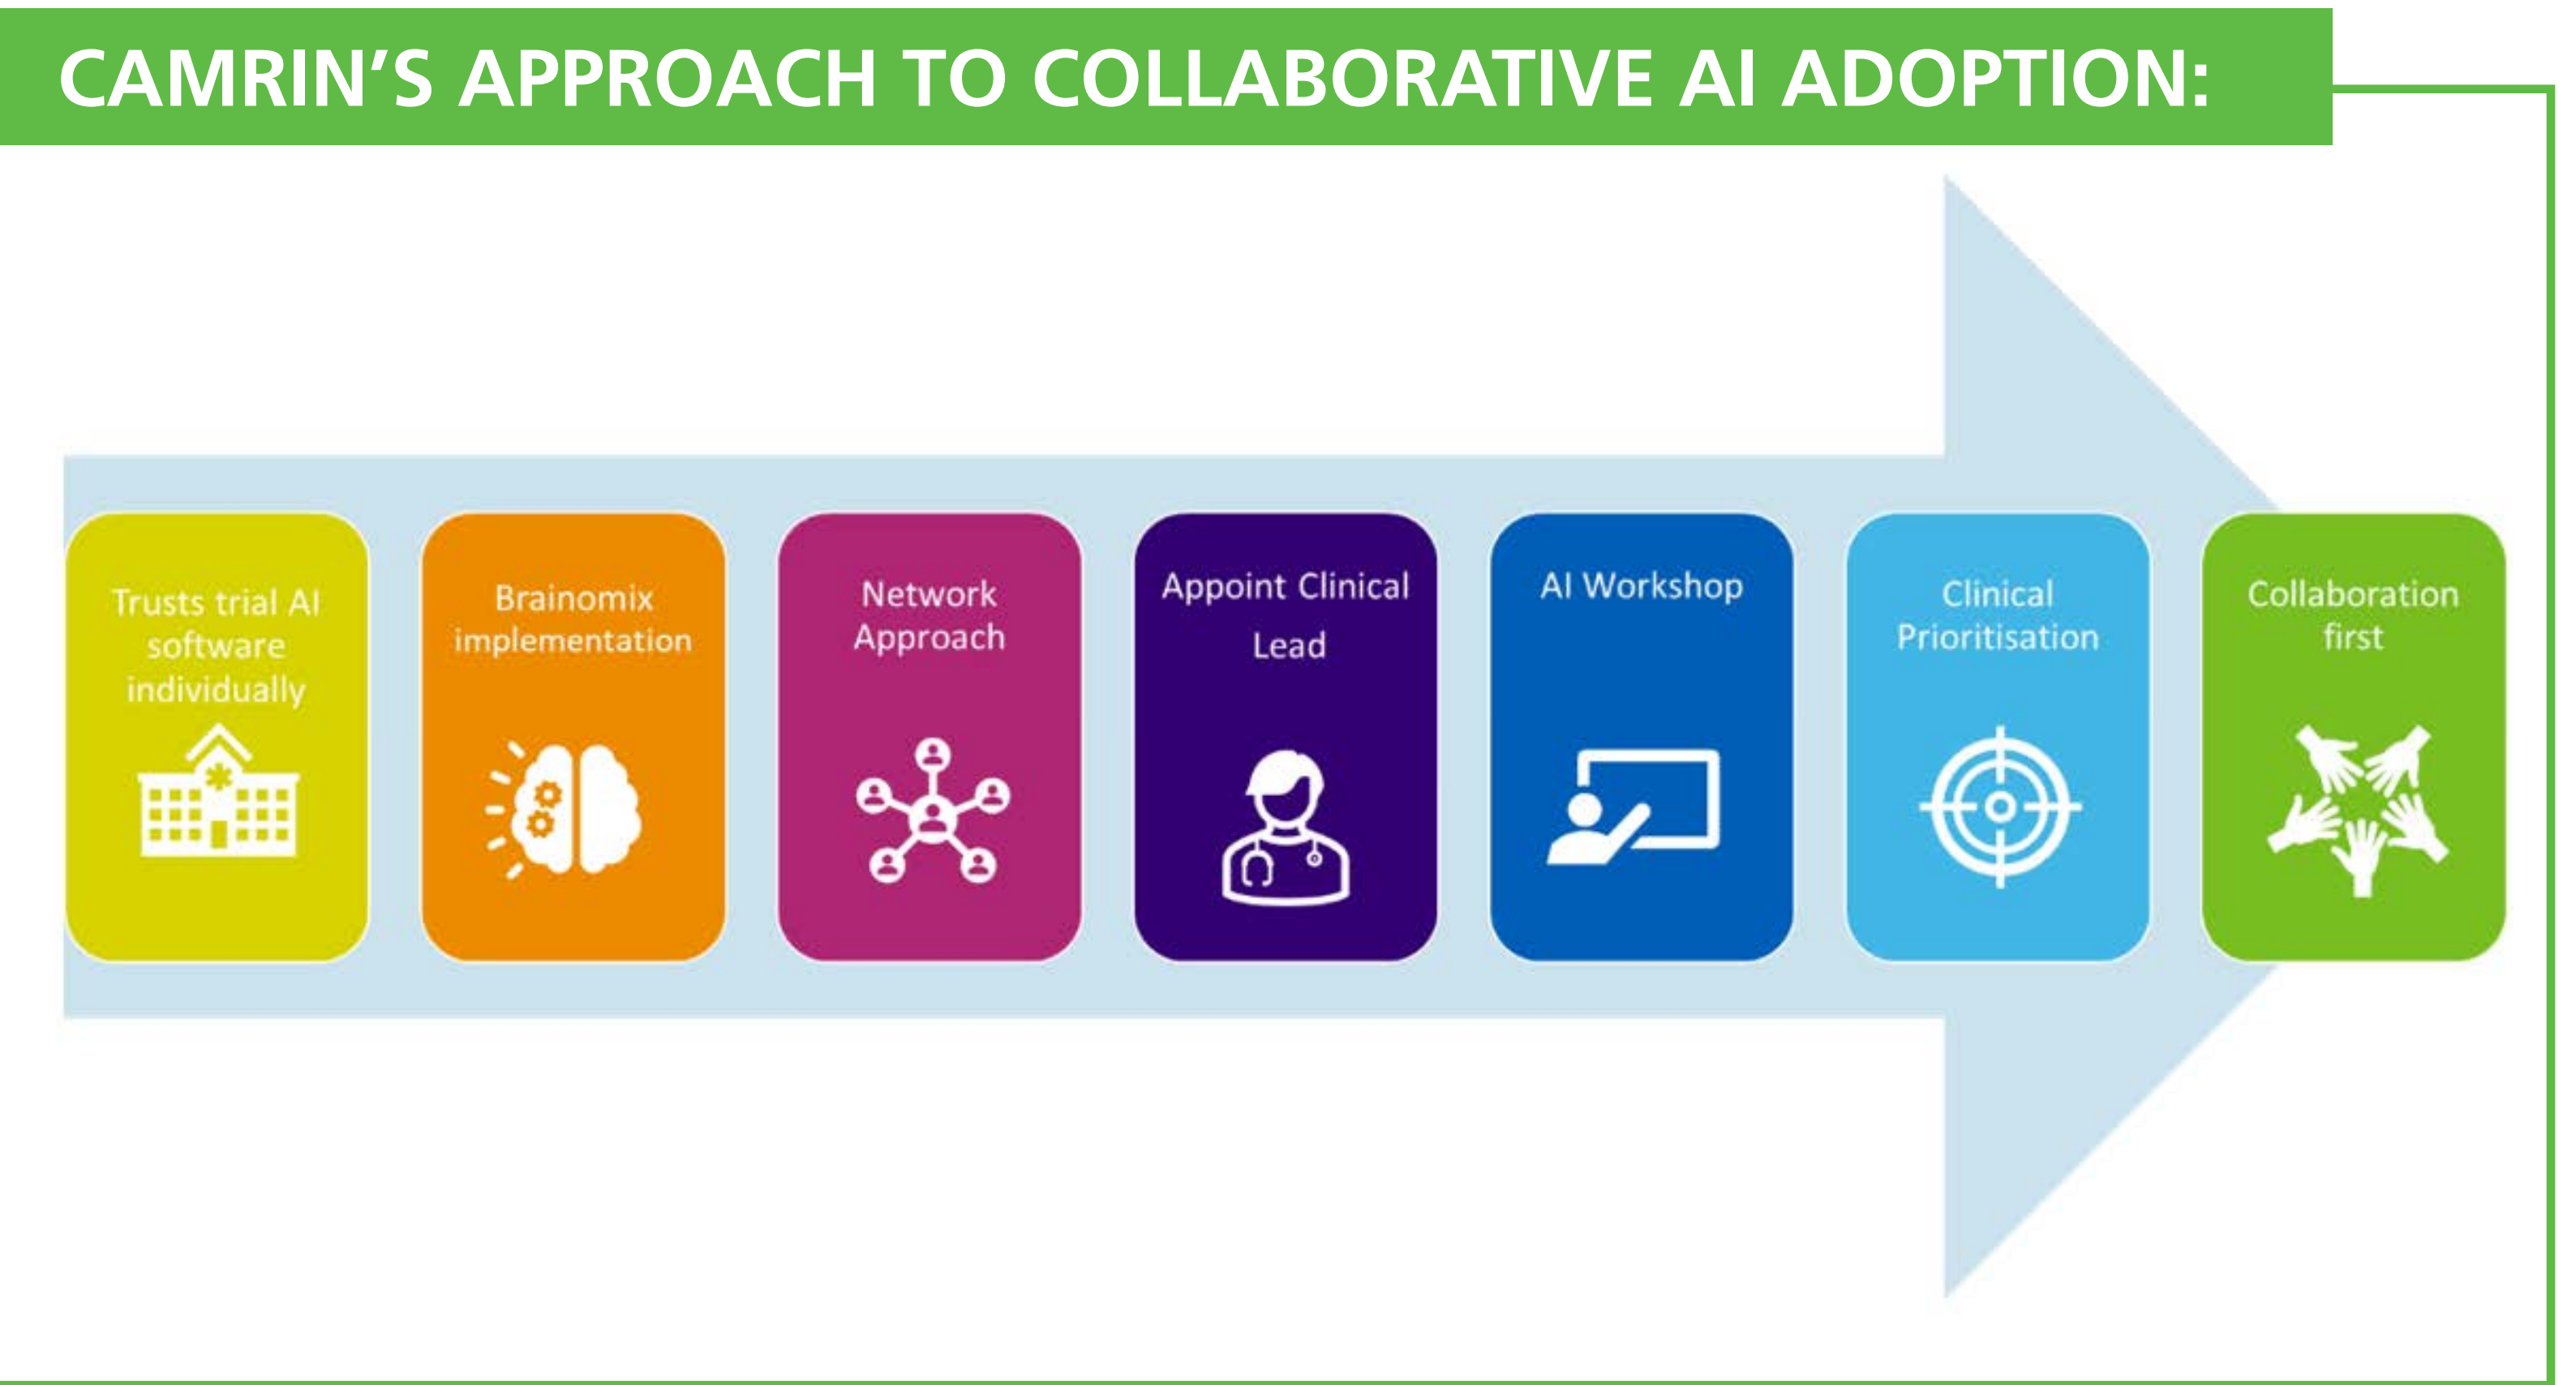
CAMRIN'S APPROACH TO COLLABORATIVE AI ADOPTION:

Trusts trial AI software individually

Brainomix implementation

Network Approach

Appoint Clinical Lead

AI Workshop

Clinical Prioritisation

Collaboration first